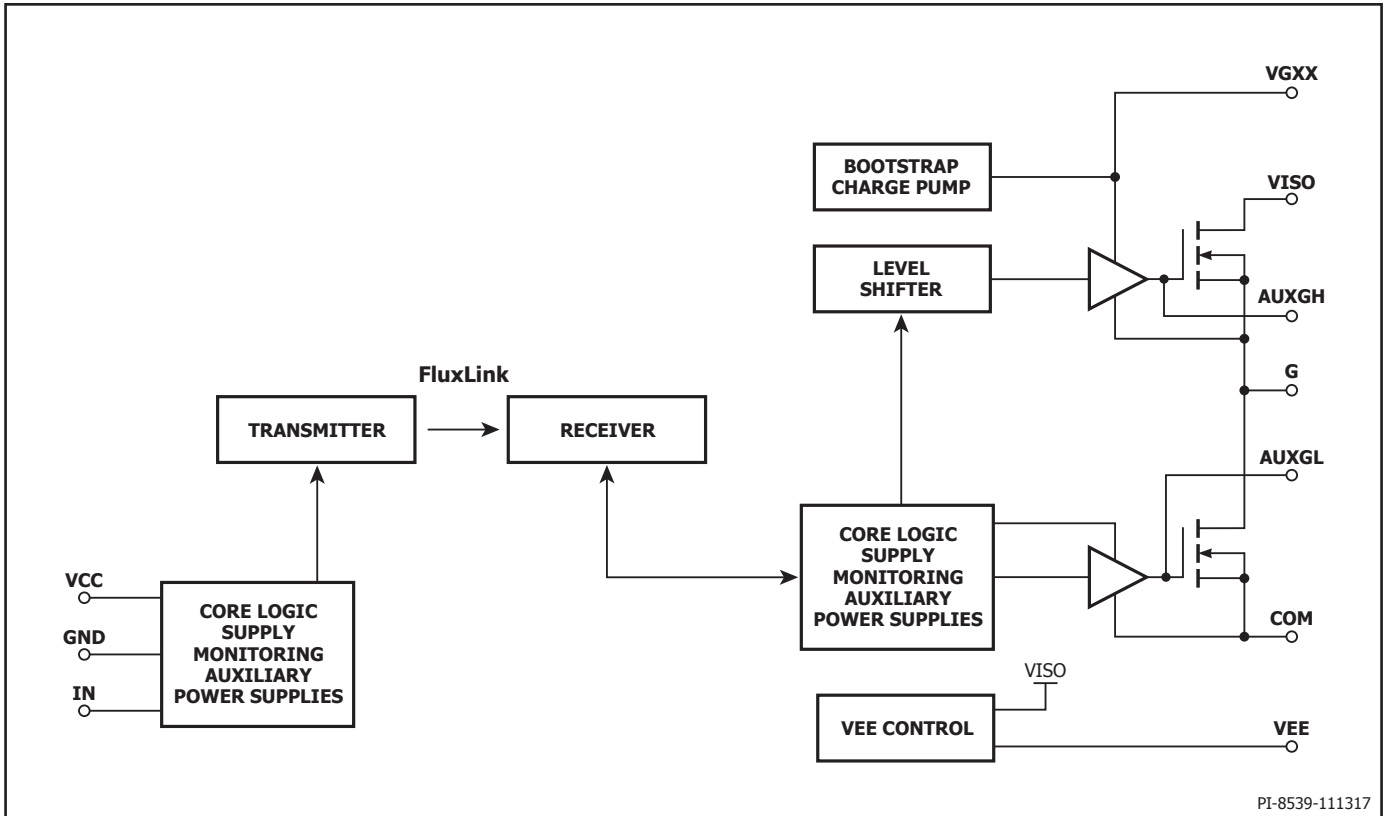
VGXX

BOOTSTRAP CHARGE PUMP

VISO

LEVEL SHIFTER

AUXGH

FluxLink

G

TRANSMITTER

RECEIVER

AUXGL

VCC

GND

IN

CORE LOGIC SUPPLY MONITORING AUXILIARY POWER SUPPLIES

CORE LOGIC SUPPLY MONITORING AUXILIARY POWER SUPPLIES

COM

VISO

VEE CONTROL

VEE

PI-8539-111317